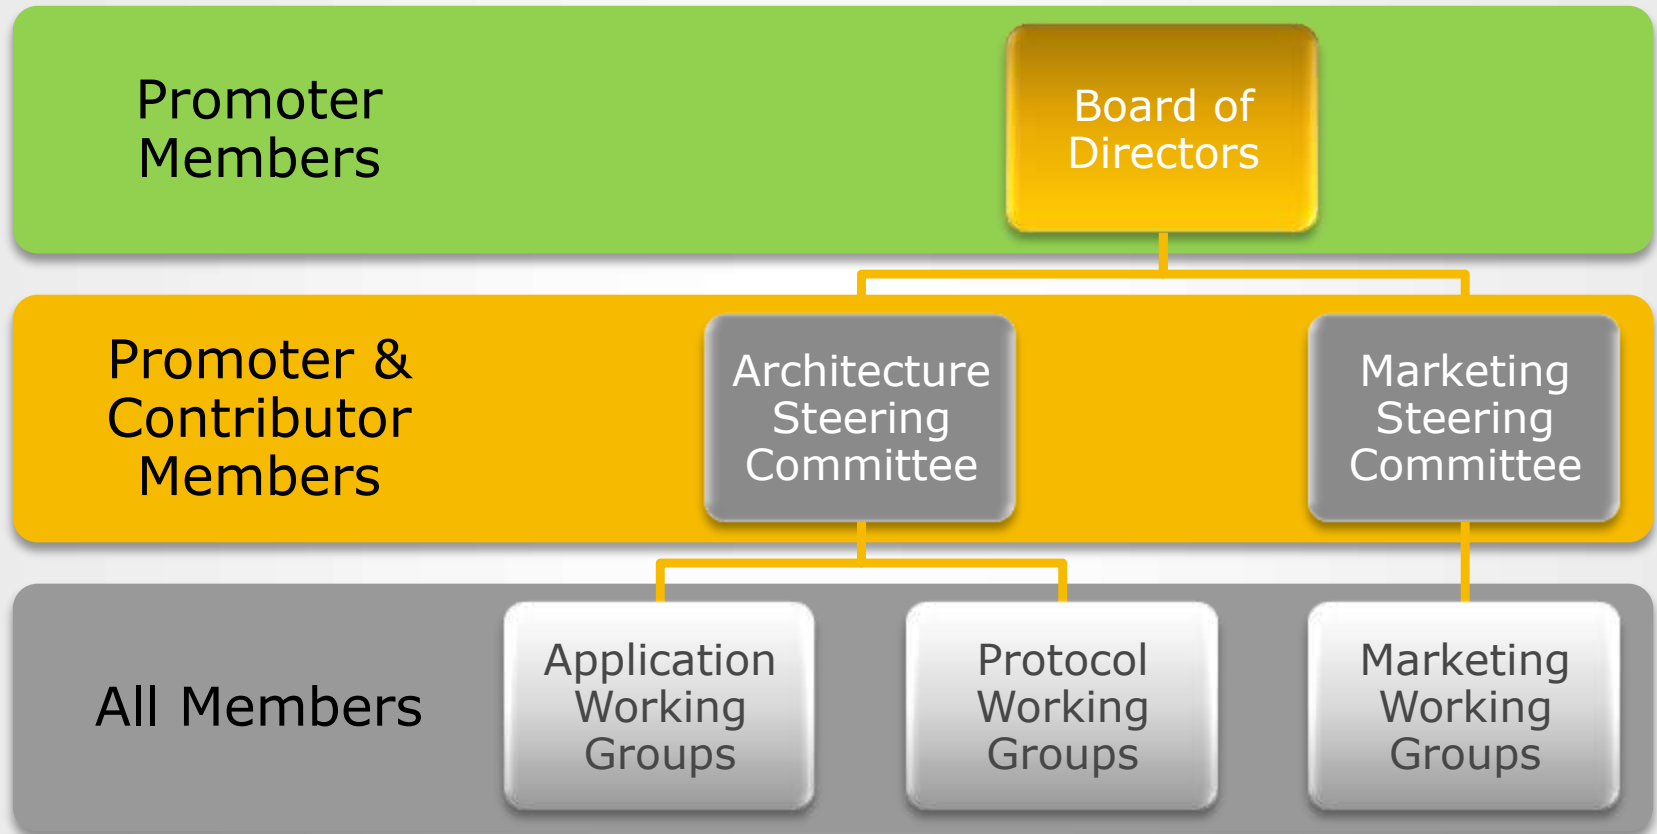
Promoter Members

Board of Directors

Promoter & Contributor Members

Architecture Steering Committee

Marketing Steering Committee

All Members

Application Working Groups

Protocol Working Groups

Marketing Working Groups